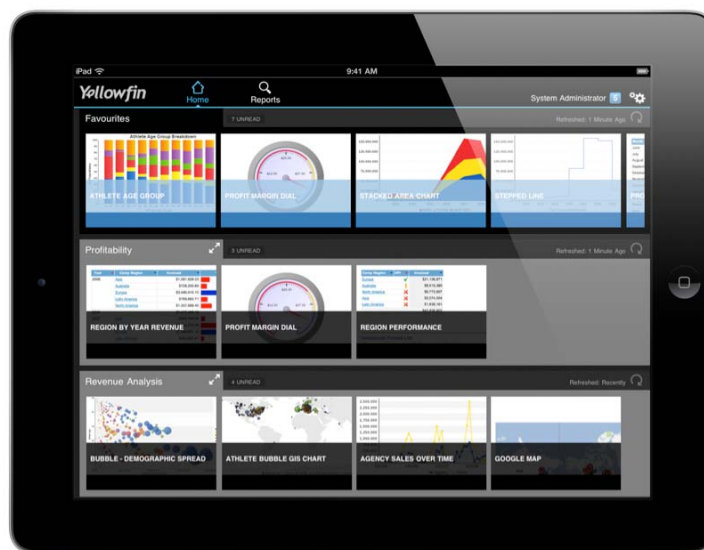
iPad
9:41 AM
Yellowfin
Home
Reports
System Administrator 5

Favourites
7 UNREAD
Refreshed: 1 Minute Ago
Athlete Age Group Breakdown
ATHLETE AGE GROUP
PROFIT MARGIN DIAL
STACKED AREA CHART
STEPPED LINE
PRO

Profitability
3 UNREAD
Refreshed: 1 Minute Ago
REGION BY YEAR REVENUE
PROFIT MARGIN DIAL
REGION PERFORMANCE

Revenue Analysis
4 UNREAD
Refreshed: Recently
BUBBLE - DEMOGRAPHIC SPREAD
ATHLETE BUBBLE GIS CHART
AGENCY SALES OVER TIME
GOOGLE MAP